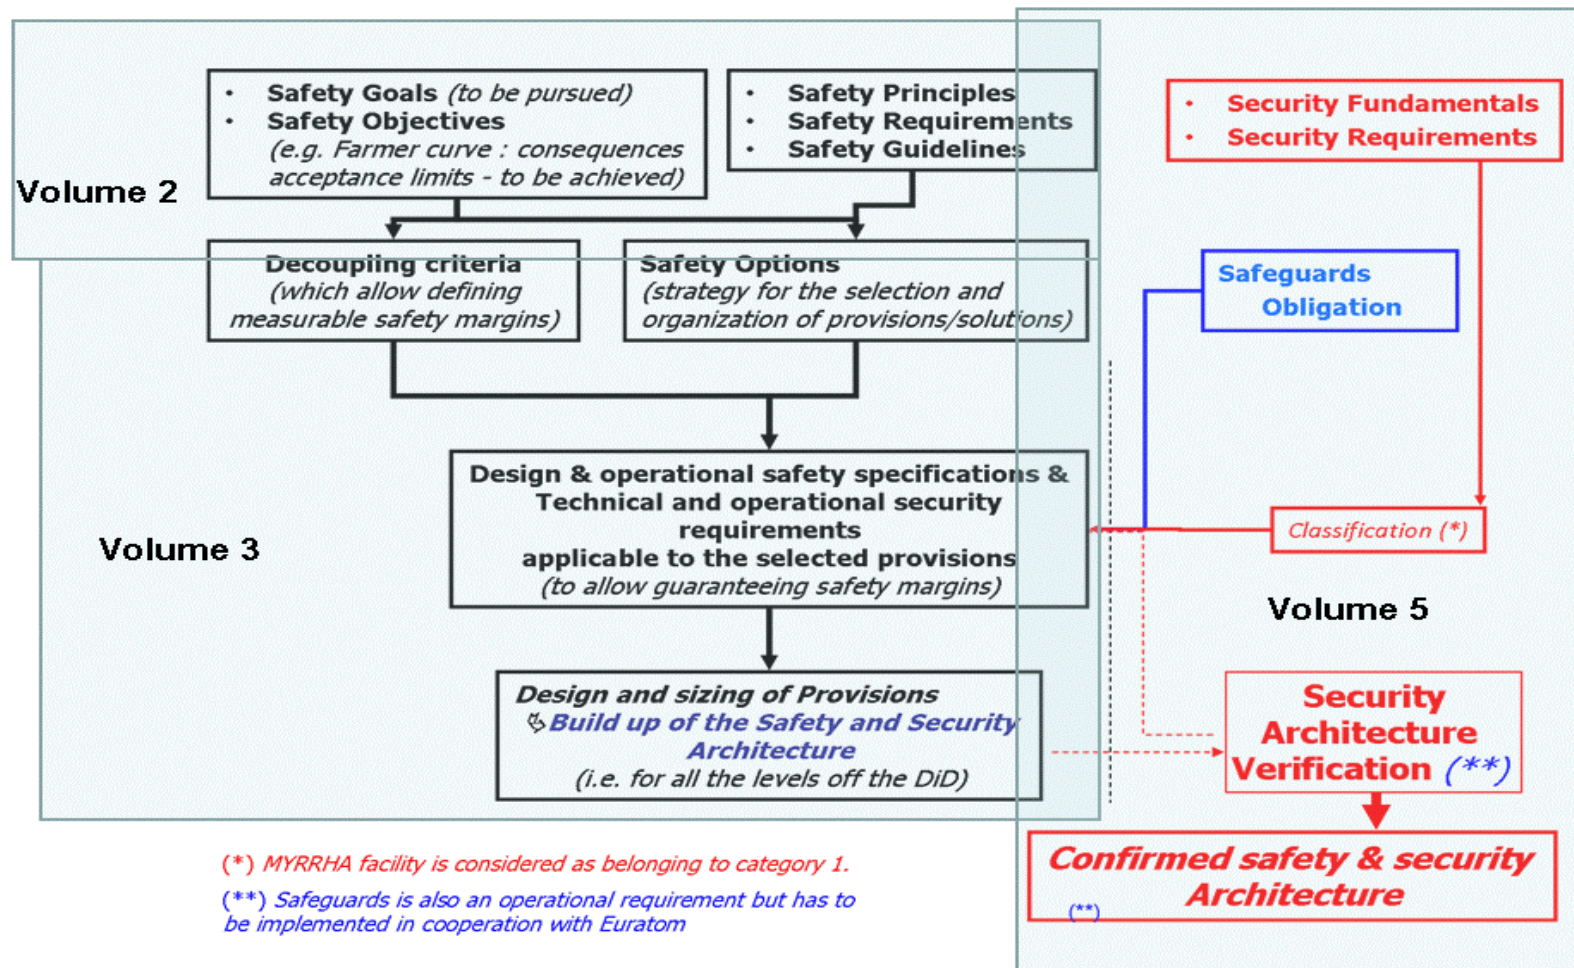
Volume 2

• Safety Goals (to be pursued)
• Safety Objectives (e.g. Farmer curve : consequences acceptance limits - to be achieved)

• Safety Principles
• Safety Requirements
• Safety Guidelines

• Security Fundamentals
• Security Requirements

Decoupling criteria (which allow defining measurable safety margins)

Safety Options (strategy for the selection and organization of provisions/solutions)

Safeguards Obligation

Design & operational safety specifications & Technical and operational security requirements applicable to the selected provisions (to allow guaranteeing safety margins)

Classification (*)

Volume 3

Volume 5

Design and sizing of Provisions
↳ Build up of the Safety and Security Architecture
(i.e. for all the levels off the DiD)

Security Architecture Verification (**)

Confirmed safety & security Architecture
(**)

(*) MYRRHA facility is considered as belonging to category 1.
(**) Safeguards is also an operational requirement but has to be implemented in cooperation with Euratom